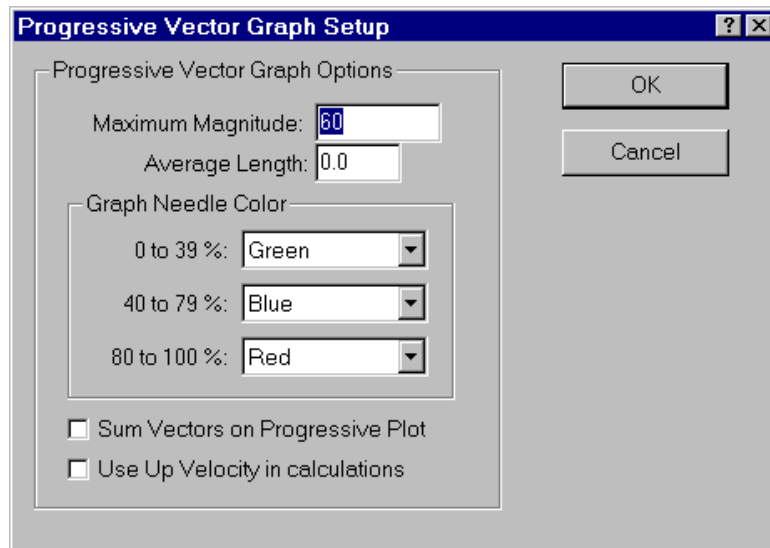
Progressive Vector Graph Setup ? X

Progressive Vector Graph Options

Maximum Magnitude: 60

Average Length: 0.0

Graph Needle Color

0 to 39 %: Green

40 to 79 %: Blue

80 to 100 %: Red

Sum Vectors on Progressive Plot

Use Up Velocity in calculations

OK

Cancel